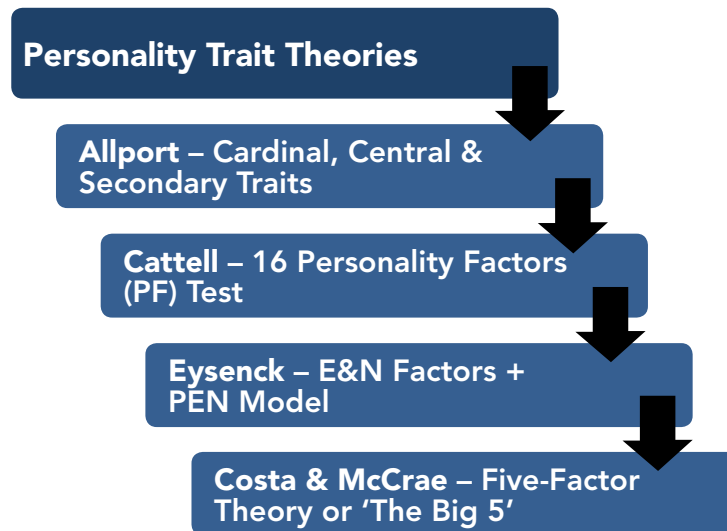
Personality Trait Theories

Allport – Cardinal, Central & Secondary Traits

Cattell – 16 Personality Factors (PF) Test

Eysenck – E&N Factors + PEN Model

Costa & McCrae – Five-Factor Theory or 'The Big 5'